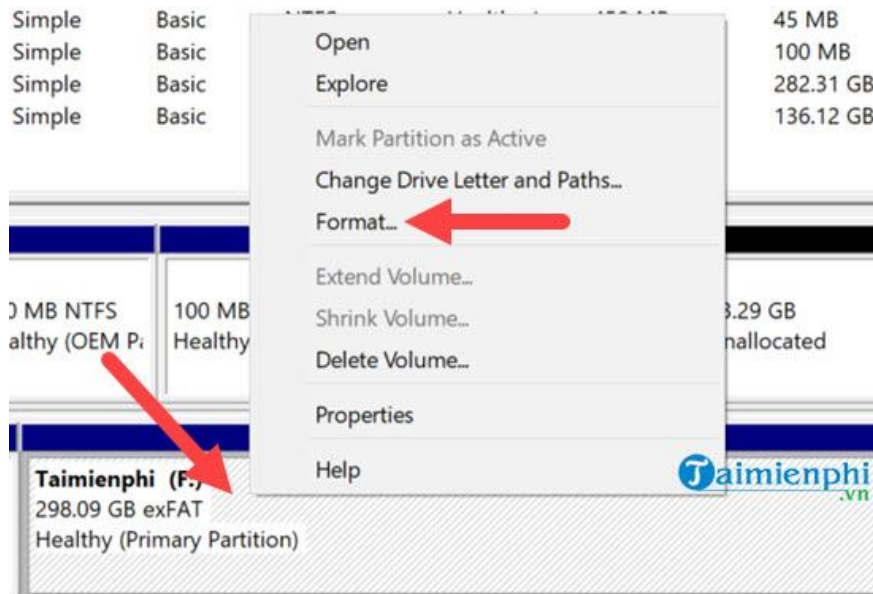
Simple Basic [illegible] 45 MB
Simple Basic 100 MB
Simple Basic 282.31 GB
Simple Basic 136.12 GB

Open
Explore

Mark Partition as Active
Change Drive Letter and Paths...
Format...

Extend Volume...
Shrink Volume...
Delete Volume...

Properties

Help

) MB NTFS
althy (OEM Pa

100 MB
Healthy

3.29 GB
nallocated

Taimienphi (F:)
298.09 GB exFAT
Healthy (Primary Partition)

Taimienphi
.vn